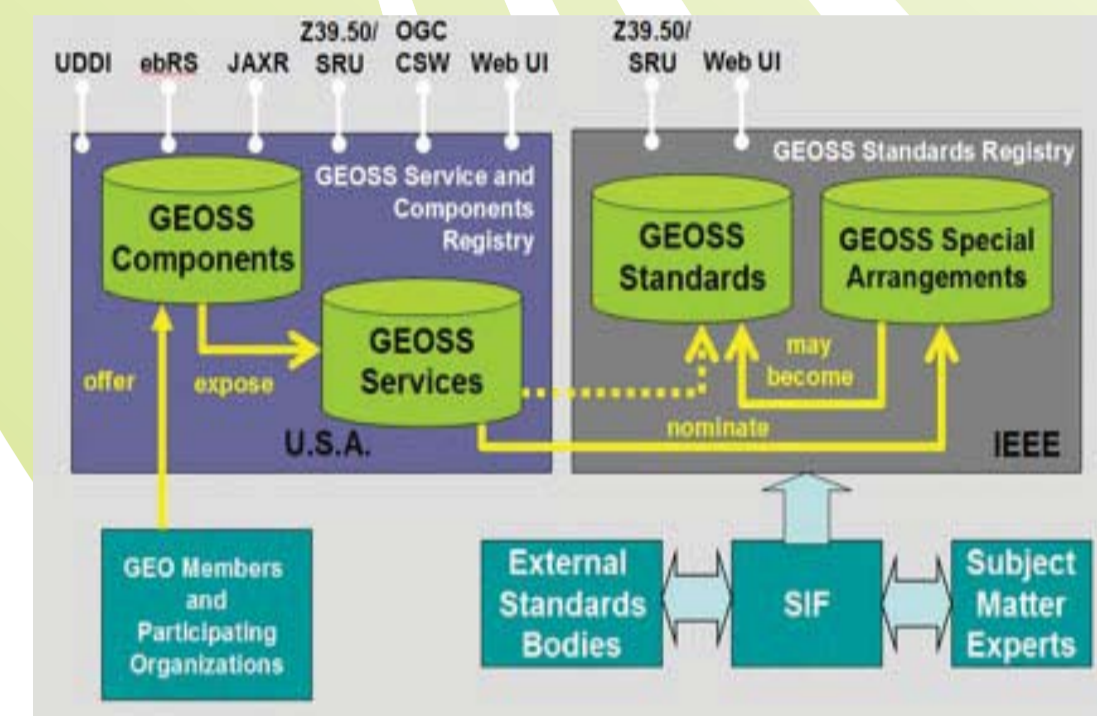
UDDI ebRS JAXR Z39.50/ SRU OGC CSW Web UI

Z39.50/ SRU Web UI

GEOSS Service and Components Registry

GEOSS Components

GEOSS Services

offer

expose

U.S.A.

GEOSS Standards Registry

GEOSS Standards

GEOSS Special Arrangements

may become

nominate

IEEE

GEO Members and Participating Organizations

External Standards Bodies

SIF

Subject Matter Experts